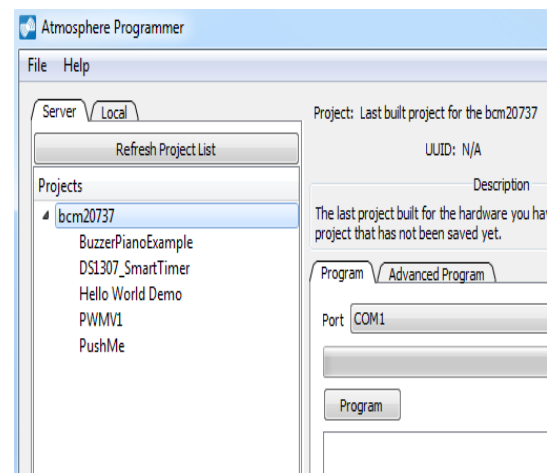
Atmosphere Programmer

File Help

Server Local

Refresh Project List

Projects

bcm20737

BuzzerPianoExample

DS1307_SmartTimer

Hello World Demo

PWMV1

PushMe

Project: Last built project for the bcm20737

UUID: N/A

Description

The last project built for the hardware you ha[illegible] project that has not been saved yet.

Program Advanced Program

Port COM1

Program